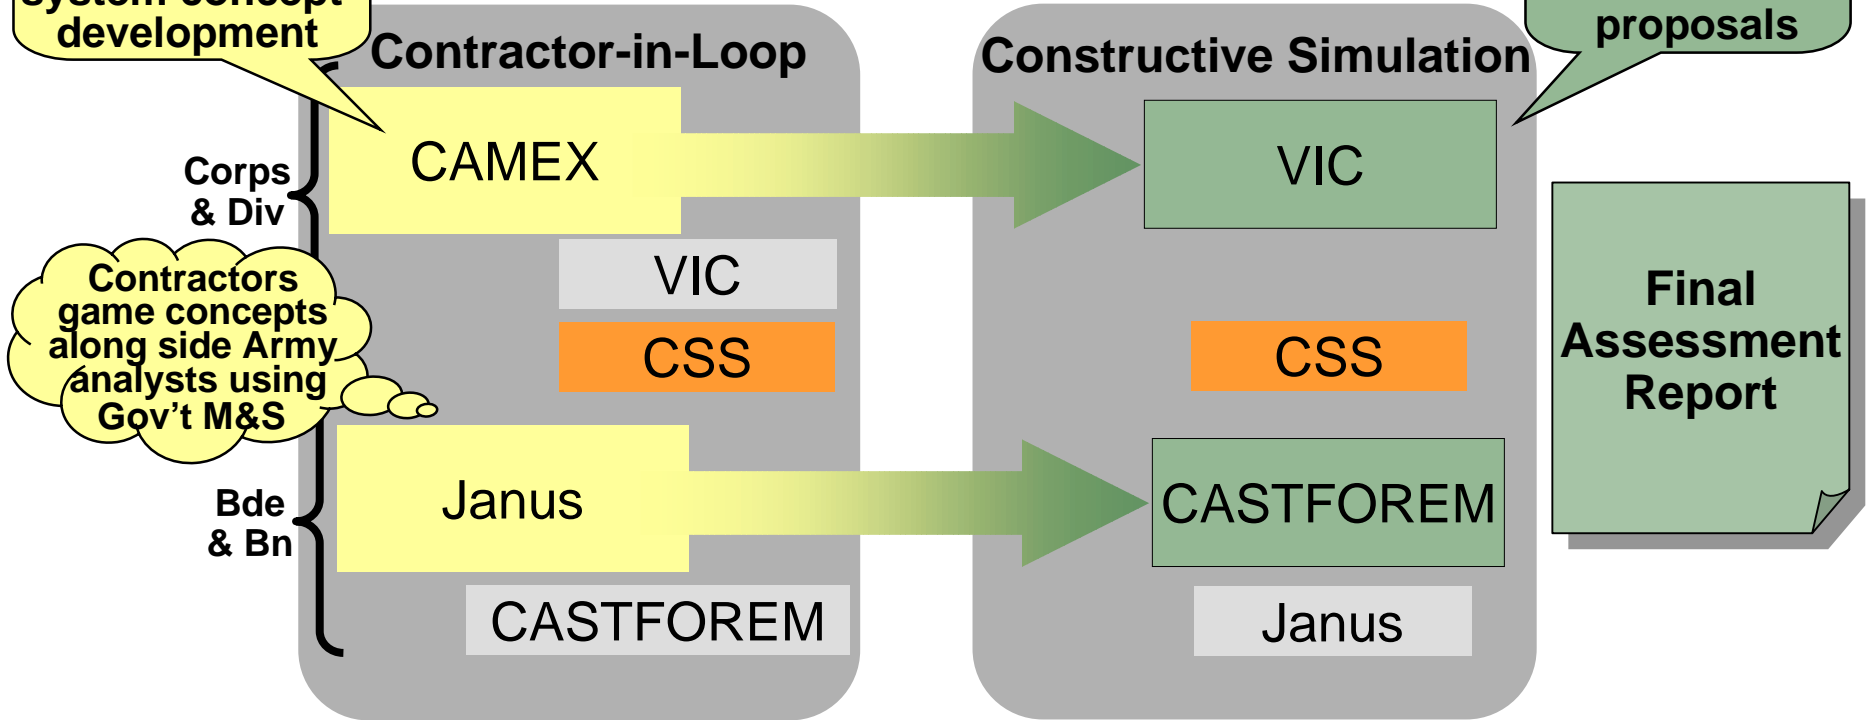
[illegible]
development

Contractor-in-Loop

Corps
& Div

CAMEX

VIC

CSS

Contractors game concepts along side Army analysts using Gov't M&S

Bde
& Bn

Janus

CASTFOREM

Constructive Simulation

proposals

VIC

CSS

CASTFOREM

Janus

Final Assessment Report